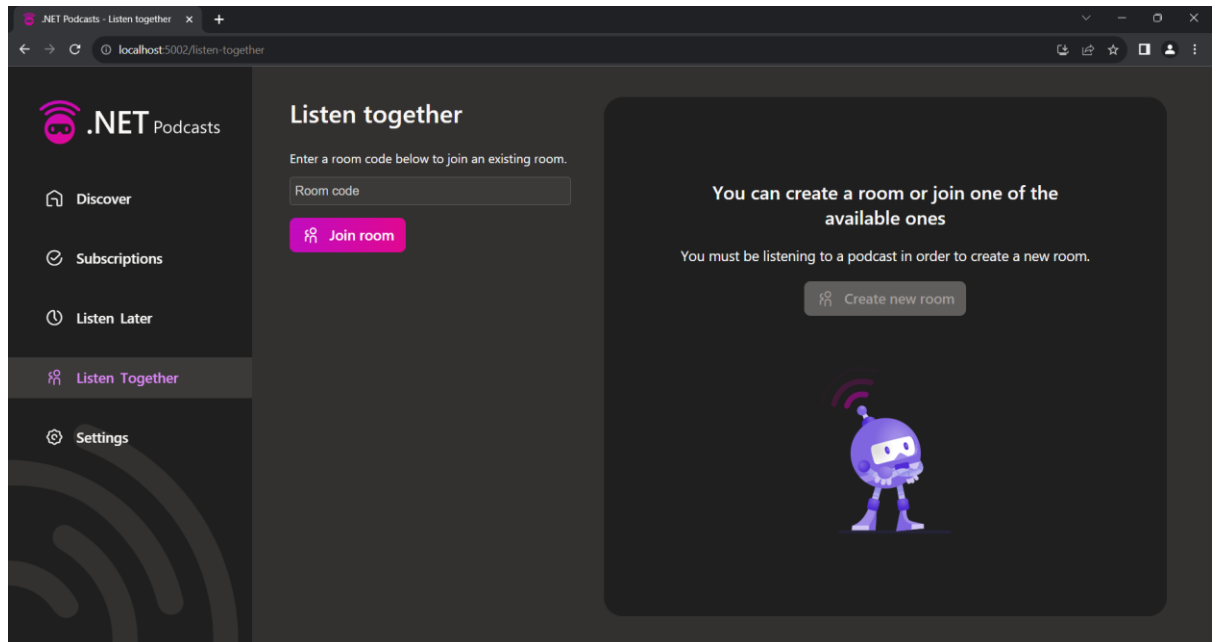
.NET Podcasts - Listen together

localhost:5002/listen-together

.NET Podcasts

Discover

Subscriptions

Listen Later

Listen Together

Settings

Listen together

Enter a room code below to join an existing room.

Room code

Join room

You can create a room or join one of the available ones

You must be listening to a podcast in order to create a new room.

Create new room